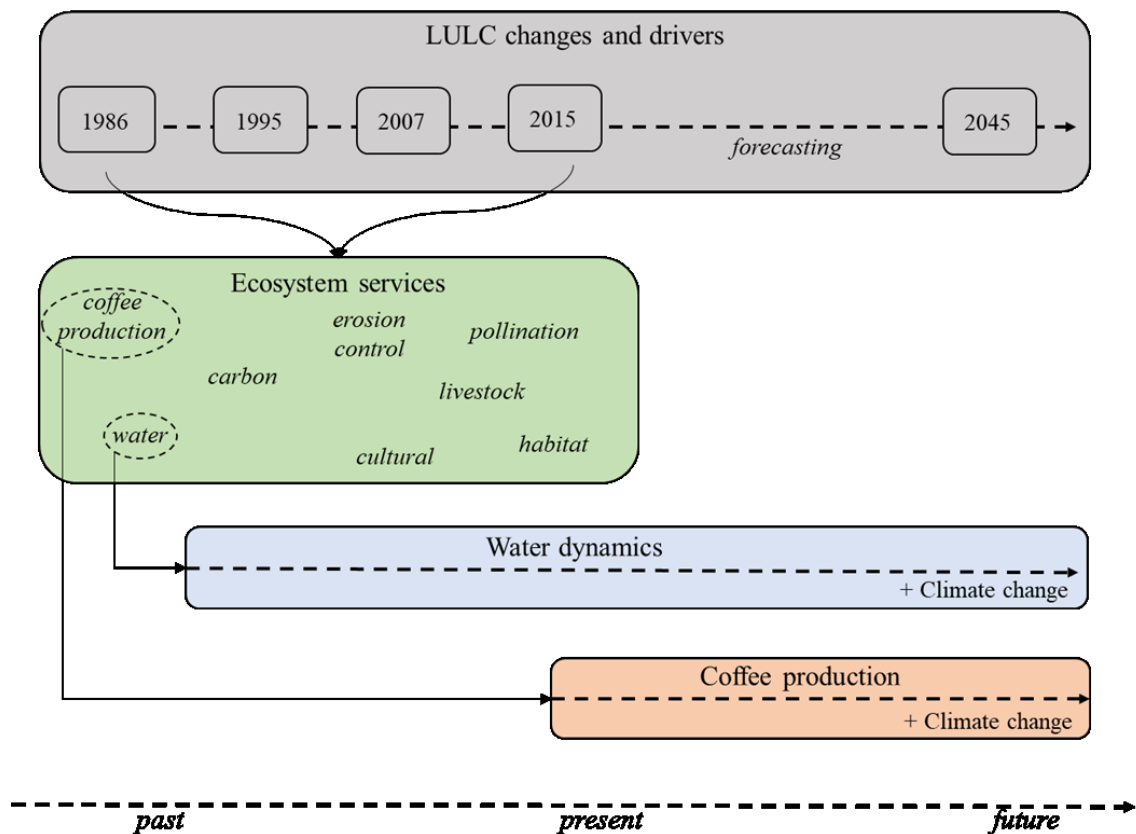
LULC changes and drivers

1986

1995

2007

2015

2045

forecasting

Ecosystem services

coffee production

erosion control

pollination

carbon

livestock

water

habitat

cultural

Water dynamics

+ Climate change

Coffee production

+ Climate change

past

present

future